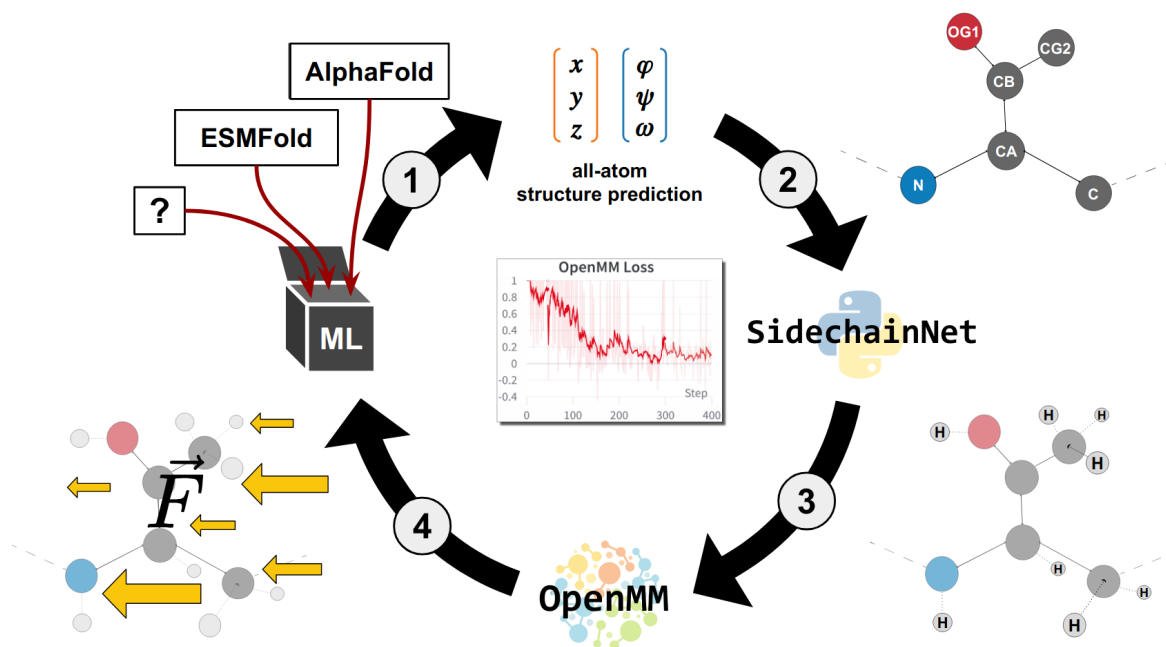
AlphaFold

ESMFold

?

ML

1

$\begin{bmatrix} x \\ y \\ z \end{bmatrix}$ $\begin{bmatrix} \varphi \\ \psi \\ \omega \end{bmatrix}$

all-atom structure prediction

2

OG1
CG2
CB
CA
N
C

OpenMM Loss

1
0.8
0.6
0.4
0.2
0
-0.2
-0.4
0
100
200
300
400
Step

SidechainNet

3

H
H
H
H
H
H
H
H

OpenMM

4

$\vec{F}$